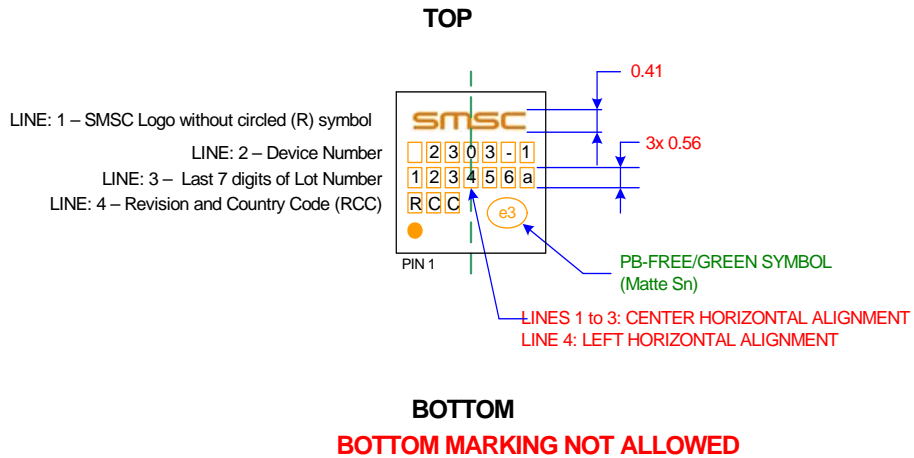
TOP

LINE: 1 – SMSC Logo without circled (R) symbol
LINE: 2 – Device Number
LINE: 3 – Last 7 digits of Lot Number
LINE: 4 – Revision and Country Code (RCC)

SMSC
2 3 0 3 - 1
1 2 3 4 5 6 a
R C C
e3
PIN 1

0.41
3x 0.56

PB-FREE/GREEN SYMBOL
(Matte Sn)

LINES 1 to 3: CENTER HORIZONTAL ALIGNMENT
LINE 4: LEFT HORIZONTAL ALIGNMENT

BOTTOM
BOTTOM MARKING NOT ALLOWED